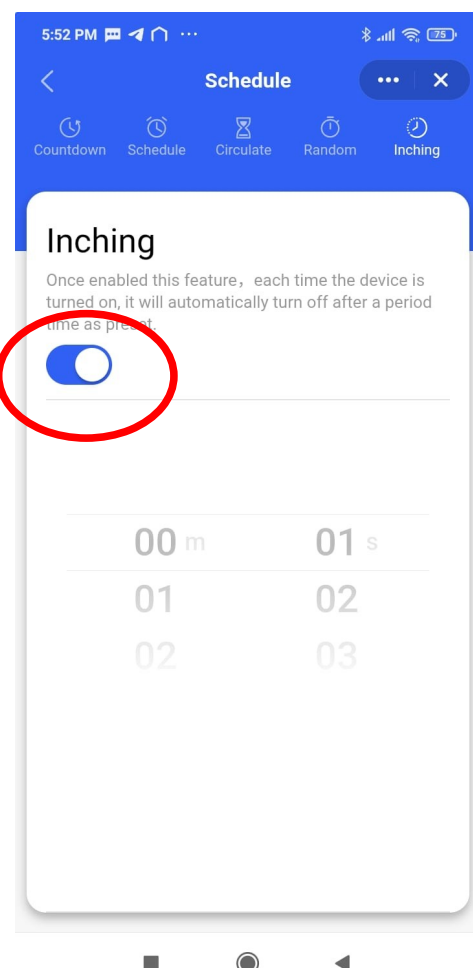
5:52 PM ··· 75

Schedule

Countdown Schedule Circulate Random Inching

Inching

Once enabled this feature，each time the device is turned on, it will automatically turn off after a period time as preset.

00 m 01 s
01 02
02 03